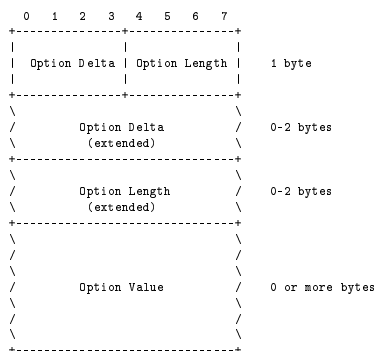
```
  0   1   2   3   4   5   6   7
+---------------+---------------+
|               |               |
|  Option Delta | Option Length |   1 byte
|               |               |
+---------------+---------------+
\                               \
/         Option Delta          /   0-2 bytes
\          (extended)           \
+-------------------------------+
\                               \
/         Option Length         /   0-2 bytes
\          (extended)           \
+-------------------------------+
\                               \
/                               /
\                               \
/         Option Value          /   0 or more bytes
\                               \
/                               /
\                               \
+-------------------------------+
```